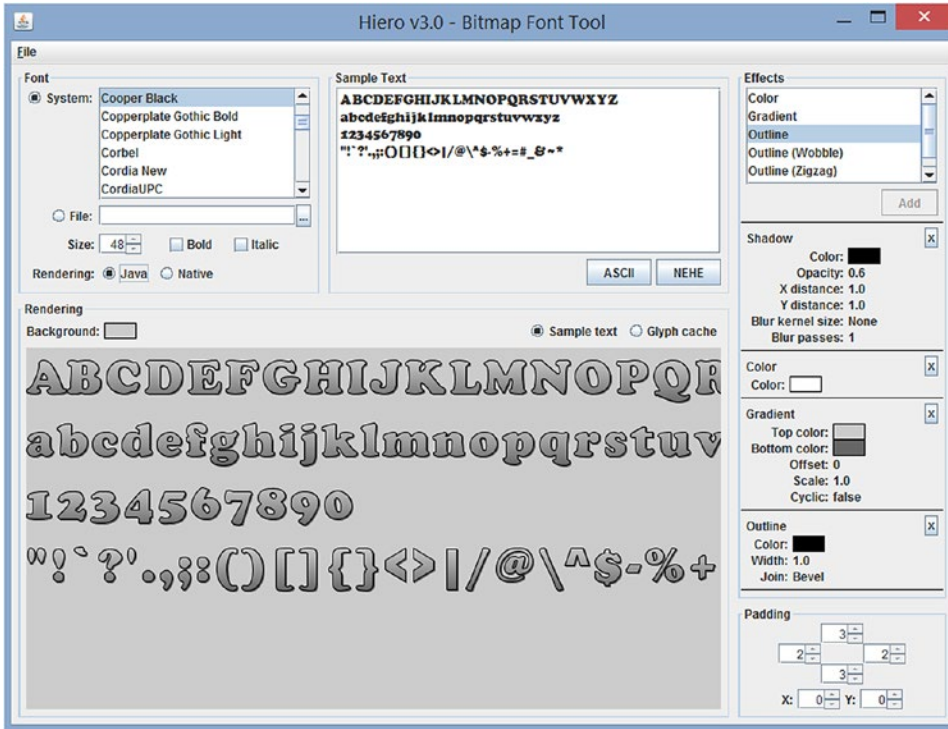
Hiero v3.0 - Bitmap Font Tool

File

Font

System: Cooper Black
Copperplate Gothic Bold
Copperplate Gothic Light
Corbel
Cordia New
CordiaUPC

File:

Size: 48 Bold Italic

Rendering: Java Native

Sample Text

ABCDEFGHIJKLMNOPQRSTUVWXYZ
abcdefghijklmnopqrstuvwxyz
1234567890
"!`?'.,;:()[]{}<>|/@\^$-%+=#_&~*

ASCII NEHE

Effects

Color
Gradient
Outline
Outline (Wobble)
Outline (Zigzag)

Add

Shadow
Color:
Opacity: 0.6
X distance: 1.0
Y distance: 1.0
Blur kernel size: None
Blur passes: 1

Color
Color:

Gradient
Top color:
Bottom color:
Offset: 0
Scale: 1.0
Cyclic: false

Outline
Color:
Width: 1.0
Join: Bevel

Padding
3
2 2
3
X: 0 Y: 0

Rendering

Background:

Sample text Glyph cache

ABCDEFGHIJKLMNOPQR
abcdefghijklmnopqrstuv
1234567890
"!`?'.,;:()[]{}<>|/@\^$-%+